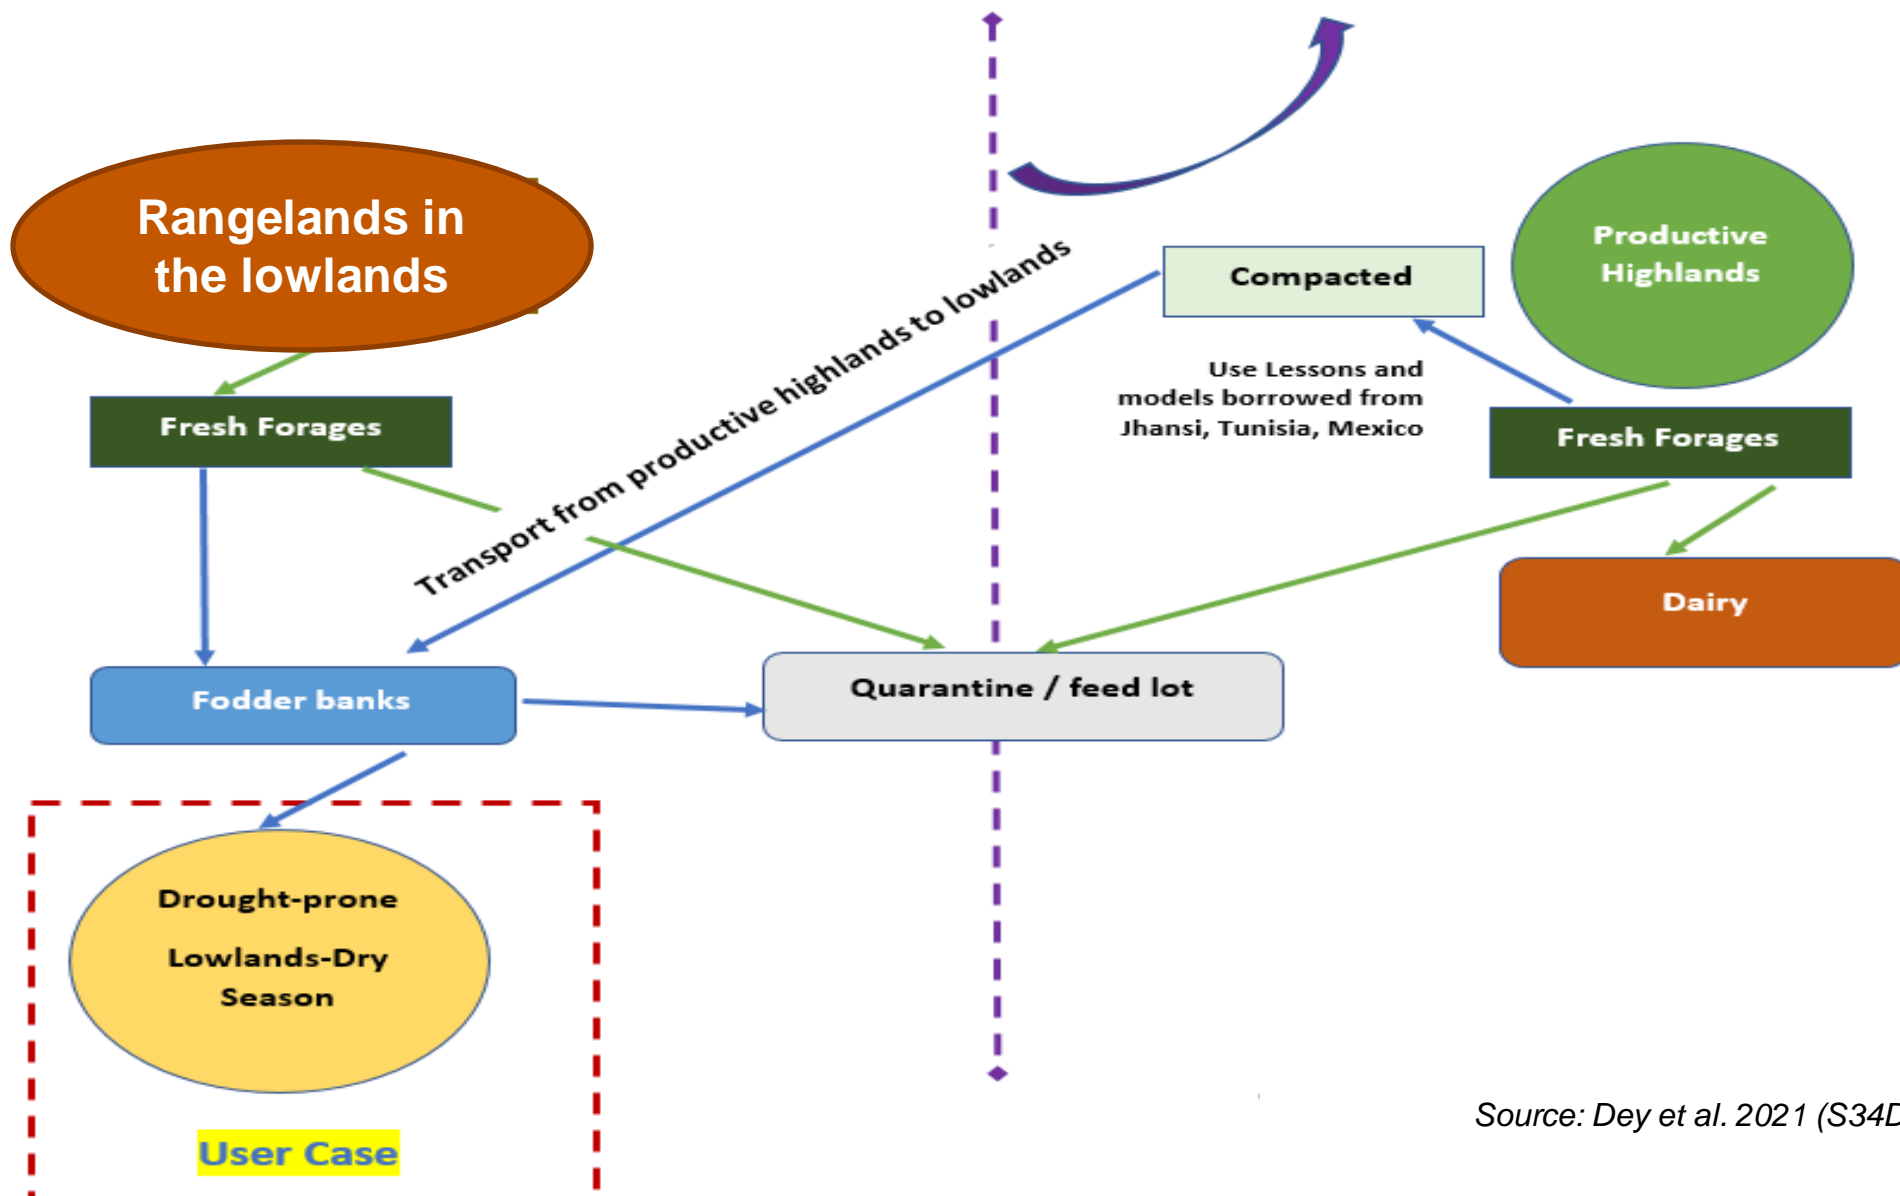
Rangelands in the lowlands

Fresh Forages

Transport from productive highlands to lowlands

Compacted

Productive Highlands

Use Lessons and models borrowed from Jhansi, Tunisia, Mexico

Fresh Forages

Dairy

Fodder banks

Quarantine / feed lot

Drought-prone

Lowlands-Dry Season

User Case

Source: Dey et al. 2021 (S34D